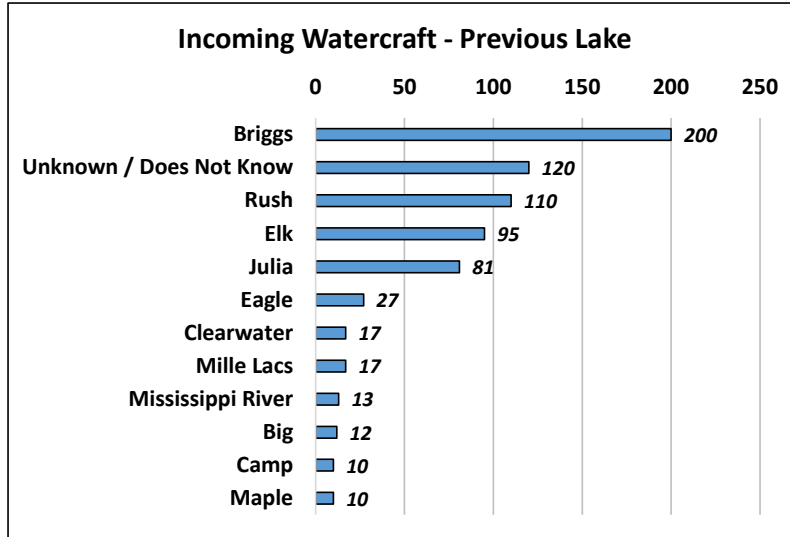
Incoming Watercraft - Previous Lake

0 50 100 150 200 250

Briggs 200
Unknown / Does Not Know 120
Rush 110
Elk 95
Julia 81
Eagle 27
Clearwater 17
Mille Lacs 17
Mississippi River 13
Big 12
Camp 10
Maple 10